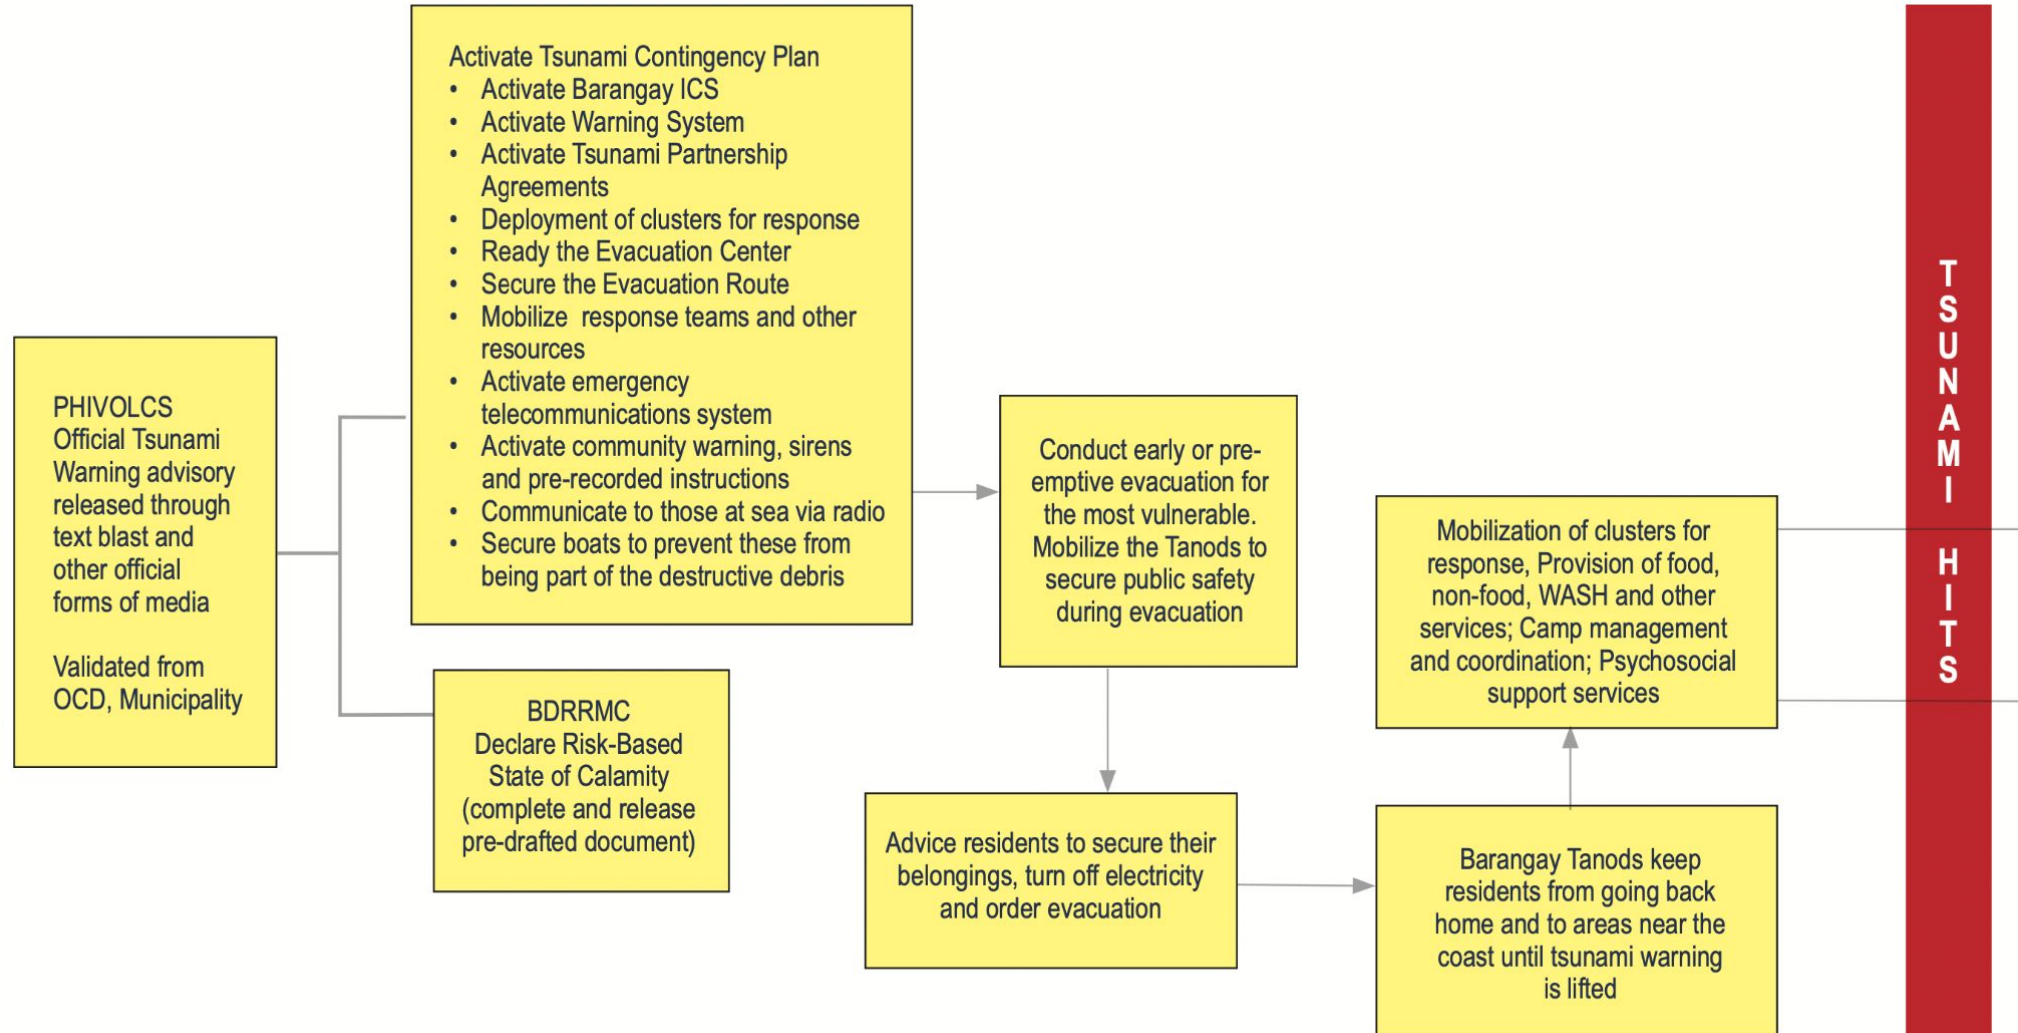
PHIVOLCS Official Tsunami Warning advisory released through text blast and other official forms of media

Validated from OCD, Municipality

Activate Tsunami Contingency Plan
- Activate Barangay ICS
- Activate Warning System
- Activate Tsunami Partnership Agreements
- Deployment of clusters for response
- Ready the Evacuation Center
- Secure the Evacuation Route
- Mobilize response teams and other resources
- Activate emergency telecommunications system
- Activate community warning, sirens and pre-recorded instructions
- Communicate to those at sea via radio
- Secure boats to prevent these from being part of the destructive debris

BDRRMC
Declare Risk-Based State of Calamity (complete and release pre-drafted document)

Conduct early or pre-emptive evacuation for the most vulnerable. Mobilize the Tanods to secure public safety during evacuation

Advice residents to secure their belongings, turn off electricity and order evacuation

Barangay Tanods keep residents from going back home and to areas near the coast until tsunami warning is lifted

Mobilization of clusters for response, Provision of food, non-food, WASH and other services; Camp management and coordination; Psychosocial support services

TSUNAMI HITS